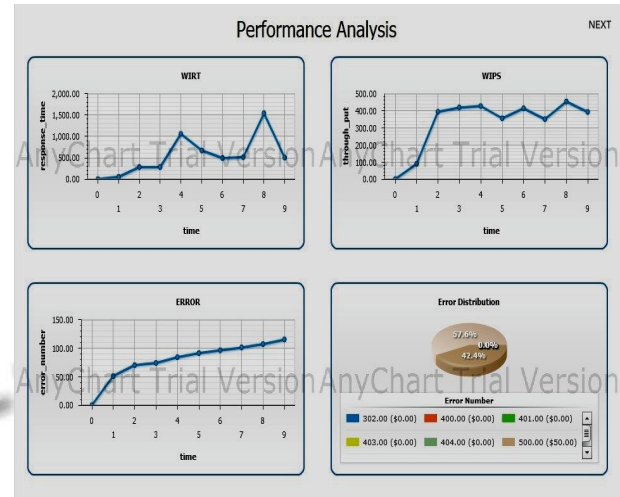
Performance Analysis

NEXT

WIRT

2,000.00
1,500.00
1,000.00
500.00
0.00

response_time

0 1 2 3 4 5 6 7 8 9

time

WIPS

500.00
400.00
300.00
200.00
100.00
0.00

through_put

0 1 2 3 4 5 6 7 8 9

time

AnyChart Trial Version AnyChart Trial Version

ERROR

150.00
100.00
50.00
0.00

error_number

0 1 2 3 4 5 6 7 8 9

time

Error Distribution

57.6%
0.0%
42.4%

AnyChart Trial Version AnyChart Trial Version

Error Number

302.00 ($0.00)
400.00 ($0.00)
401.00 ($0.00)
403.00 ($0.00)
404.00 ($0.00)
500.00 ($50.00)